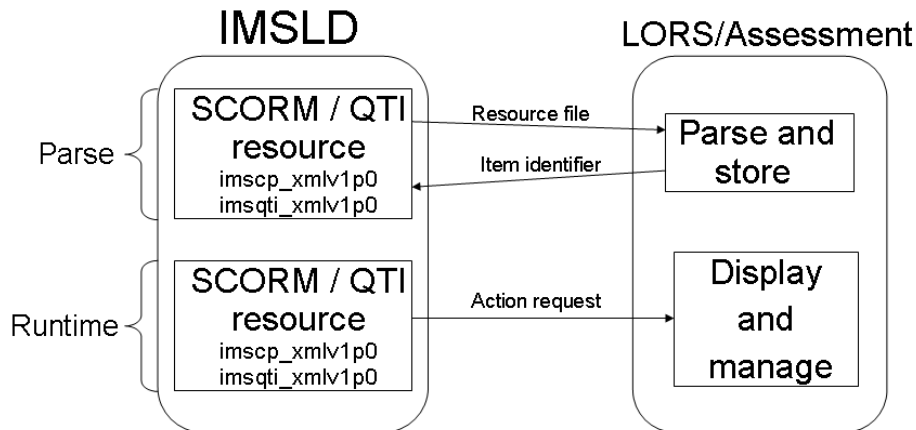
IMSLD

LORS/Assessment

Parse

SCORM / QTI resource
imscp_xmlv1p0
imsqti_xmlv1p0

Resource file

Item identifier

Parse and store

Runtime

SCORM / QTI resource
imscp_xmlv1p0
imsqti_xmlv1p0

Action request

Display and manage